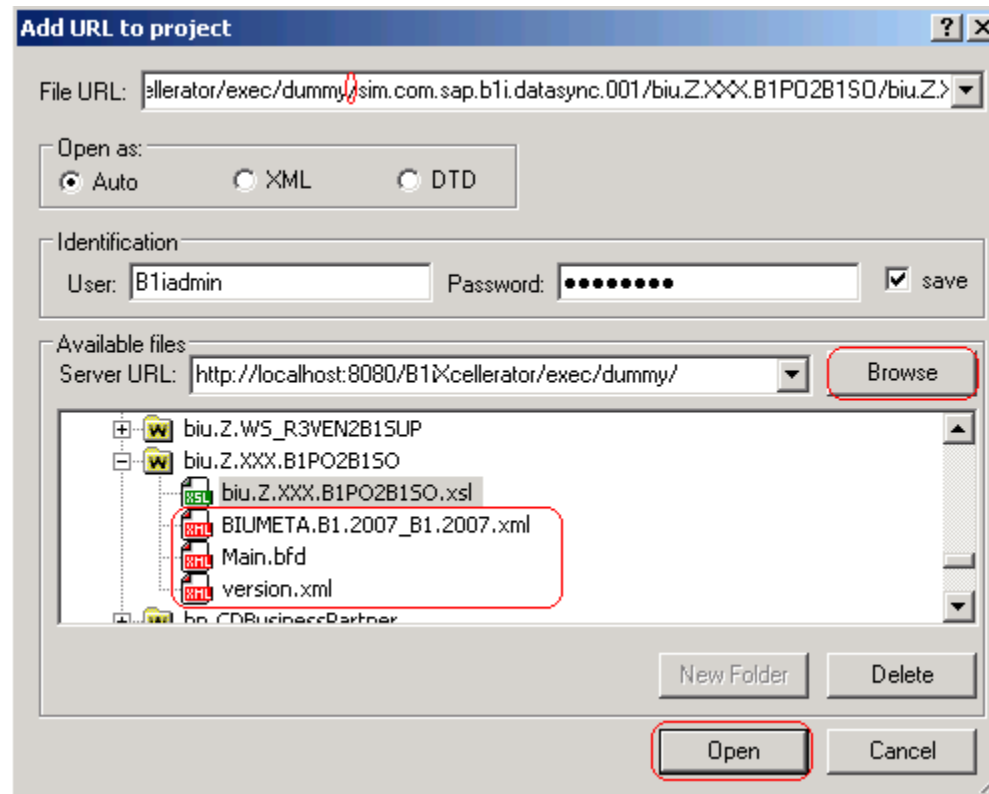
Add URL to project
?
File URL: ellerator/exec/dummy/sim.com.sap.b1i.datasync.001/biu.Z.XXX.B1PO2B1SO/biu.Z.>
Open as:
Auto
XML
DTD
Identification
User: B1iadmin
Password: ●●●●●●●●
save
Available files
Server URL: http://localhost:8080/B1iXcellerator/exec/dummy/
Browse
biu.Z.WS_R3VEN2B1SUP
biu.Z.XXX.B1PO2B1SO
biu.Z.XXX.B1PO2B1SO.xsl
BIUMETA.B1.2007_B1.2007.xml
Main.bfd
version.xml
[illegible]
New Folder
Delete
Open
Cancel